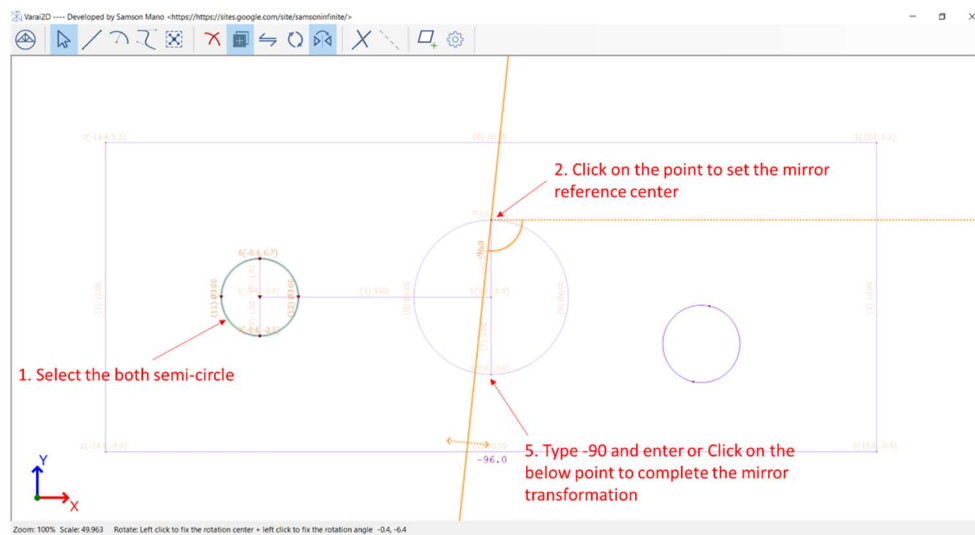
Varai2D ---- Developed by Samson Mano <https://https://sites.google.com/site/samsoninfinite/>

2. Click on the point to set the mirror reference center

-96.0

1. Select the both semi-circle

5. Type -90 and enter or Click on the below point to complete the mirror transformation

-96.0

Y

X

Zoom: 100% Scale: 49.963 Rotate: Left click to fix the rotation center + left click to fix the rotation angle -0.4, -6.4